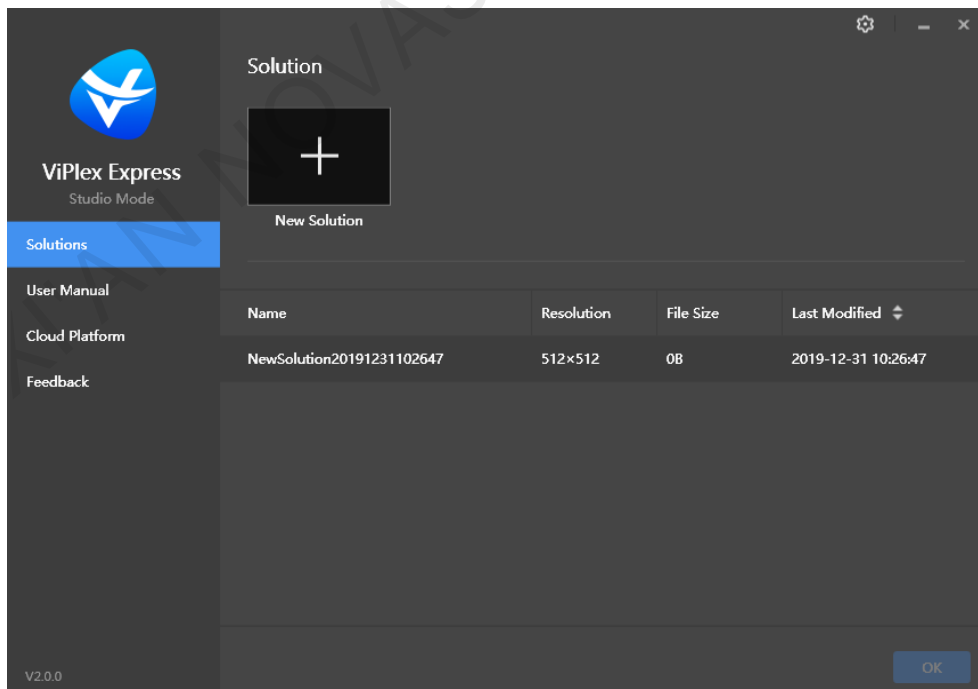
ViPlex Express
Studio Mode

Solutions
User Manual
Cloud Platform
Feedback

V2.0.0

Solution

New Solution

| Name | Resolution | File Size | Last Modified |
|---|---|---|---|
| NewSolution20191231102647 | 512×512 | 0B | 2019-12-31 10:26:47 |

OK

XIAN NOVASTAR